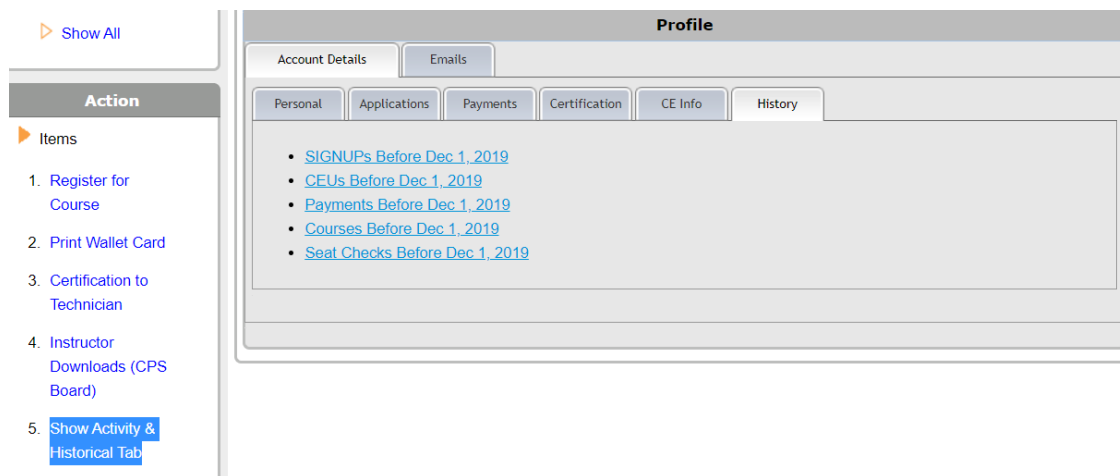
Show All

Action

Items

1. Register for Course

2. Print Wallet Card

3. Certification to Technician

4. Instructor Downloads (CPS Board)

5. Show Activity & Historical Tab

Profile

Account Details | Emails

Personal | Applications | Payments | Certification | CE Info | History

- SIGNUPs Before Dec 1, 2019
- CEUs Before Dec 1, 2019
- Payments Before Dec 1, 2019
- Courses Before Dec 1, 2019
- Seat Checks Before Dec 1, 2019